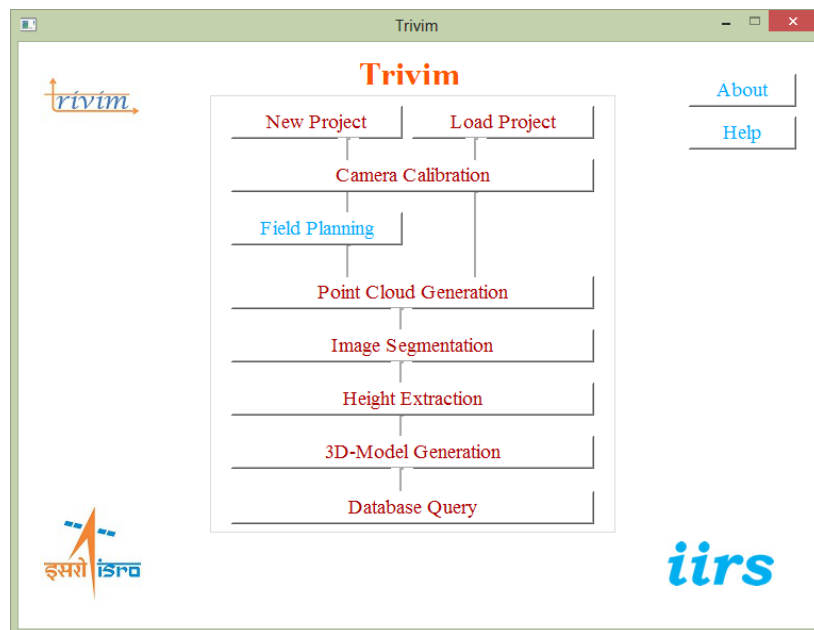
Trivim

trivim

Trivim

About

Help

New Project

Load Project

Camera Calibration

Field Planning

Point Cloud Generation

Image Segmentation

Height Extraction

3D-Model Generation

Database Query

इसरो isro

iirs